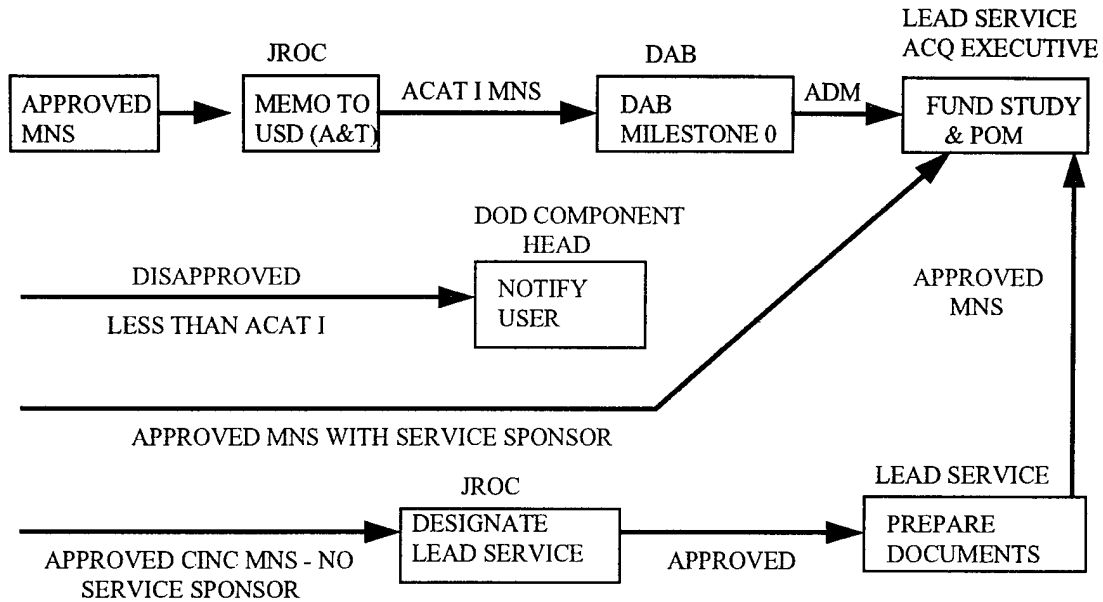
APPROVED MNS

JROC

MEMO TO USD (A&T)

ACAT I MNS

DAB

DAB MILESTONE 0

ADM

LEAD SERVICE ACQ EXECUTIVE

FUND STUDY & POM

DOD COMPONENT HEAD

DISAPPROVED

LESS THAN ACAT I

NOTIFY USER

APPROVED MNS

APPROVED MNS WITH SERVICE SPONSOR

LEAD SERVICE

JROC

DESIGNATE LEAD SERVICE

APPROVED

PREPARE DOCUMENTS

APPROVED CINC MNS - NO SERVICE SPONSOR